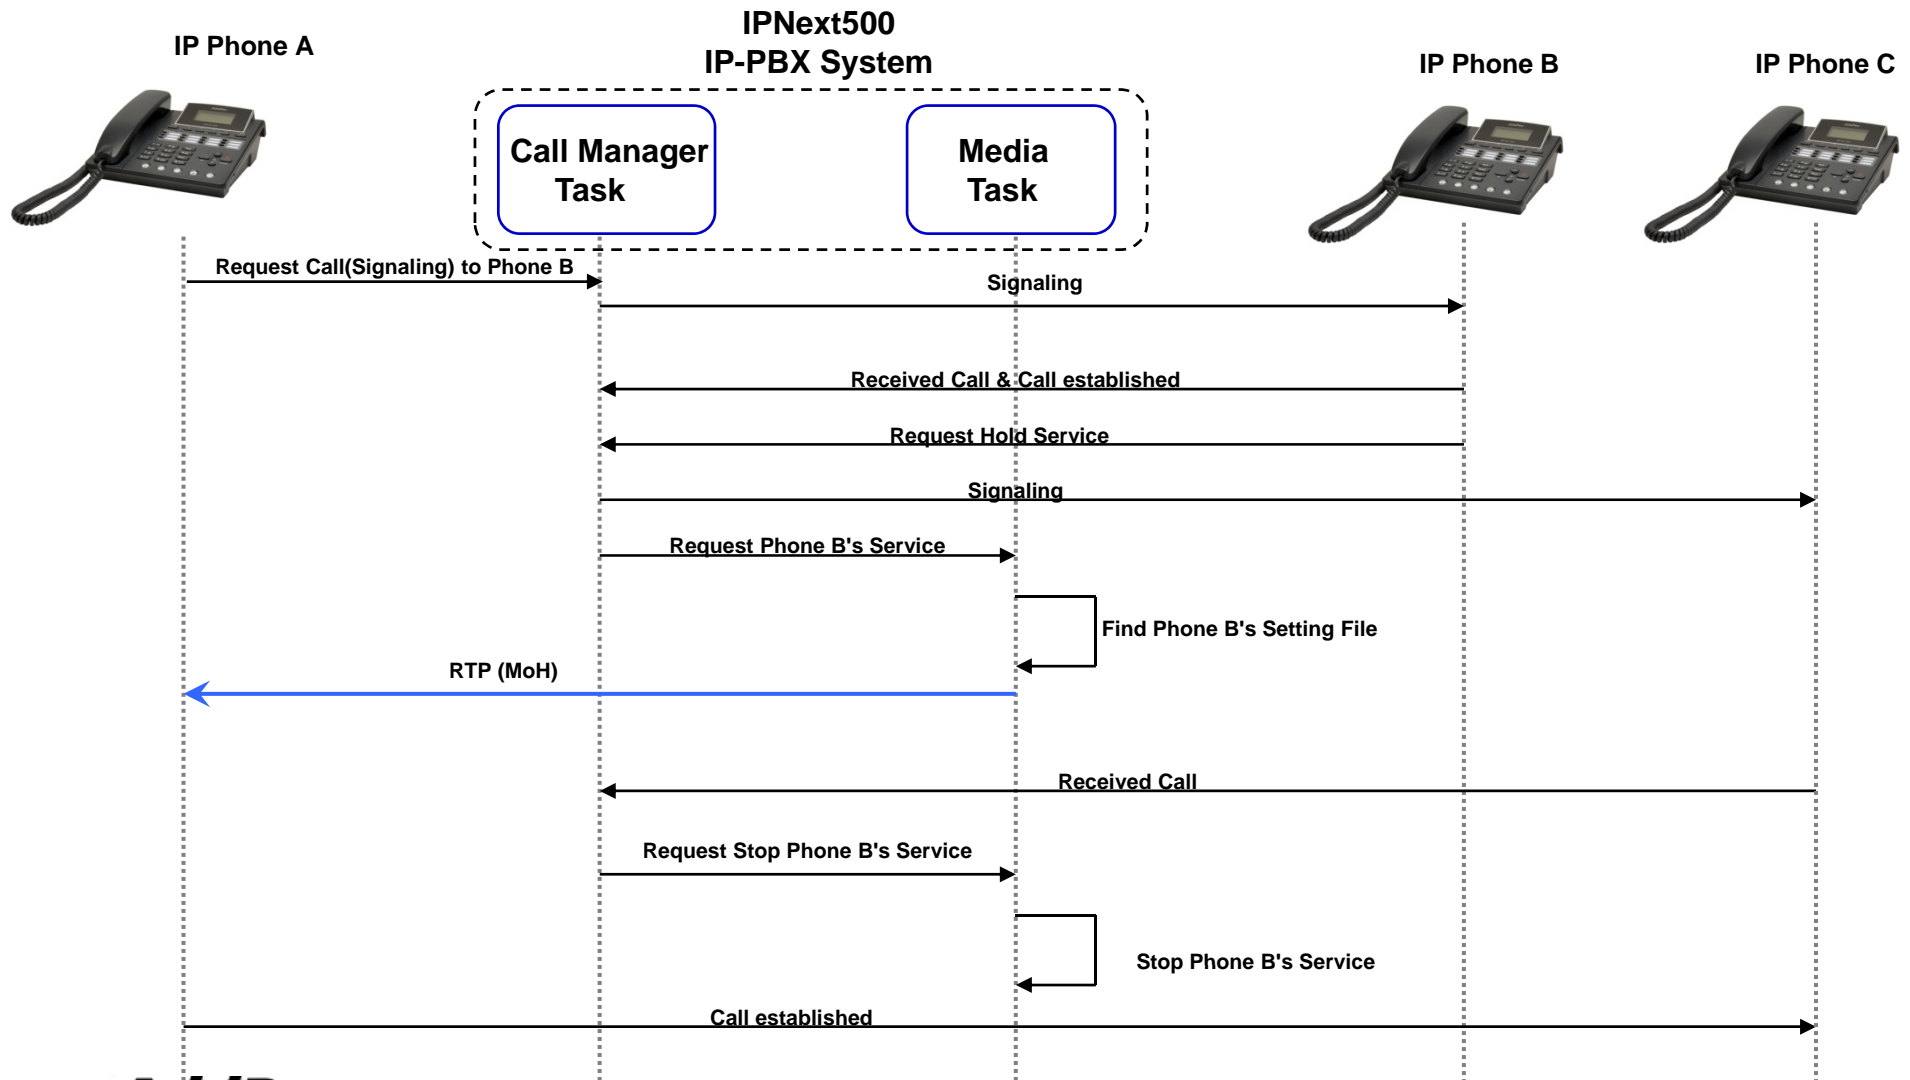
IP Phone A

IPNext500
IP-PBX System

Call Manager Task

Media Task

IP Phone B

IP Phone C

Request Call(Signaling) to Phone B

Signaling

Received Call & Call established

Request Hold Service

Signaling

Request Phone B's Service

Find Phone B's Setting File

RTP (MoH)

Received Call

Request Stop Phone B's Service

Stop Phone B's Service

Call established